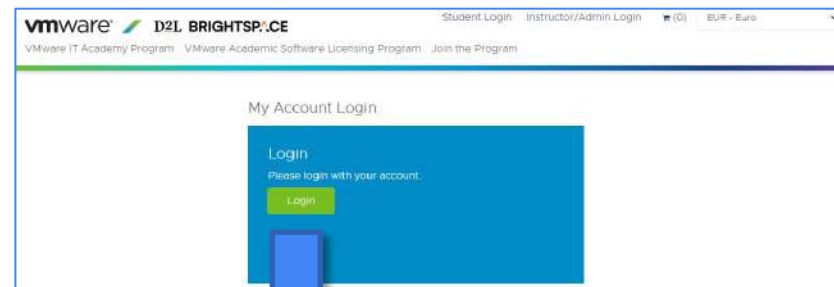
vmware D2L BRIGHTSPACE

Student Login Instructor/Admin Login (0) EUR - Euro

VMware IT Academy Program VMware Academic Software Licensing Program Join the Program

My Account Login

Login

Please login with your account.

Login